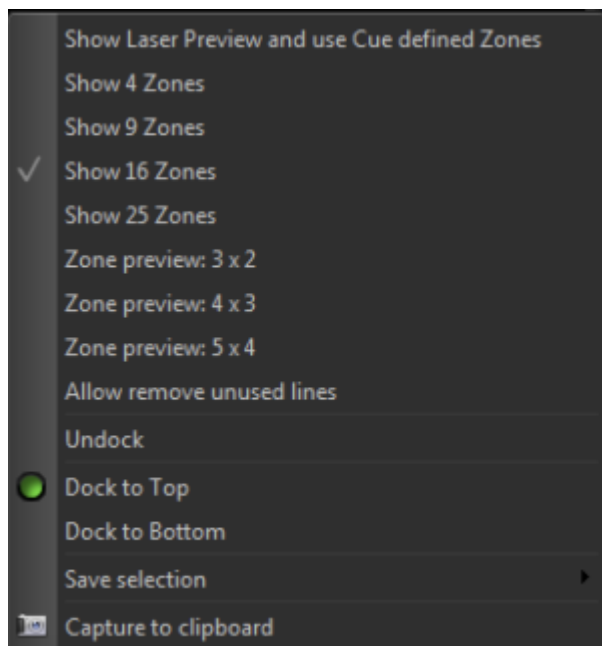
Show Laser Preview and use Cue defined Zones
Show 4 Zones
Show 9 Zones
Show 16 Zones
Show 25 Zones
Zone preview: 3 x 2
Zone preview: 4 x 3
Zone preview: 5 x 4
Allow remove unused lines

Undock

Dock to Top
Dock to Bottom

Save selection

Capture to clipboard